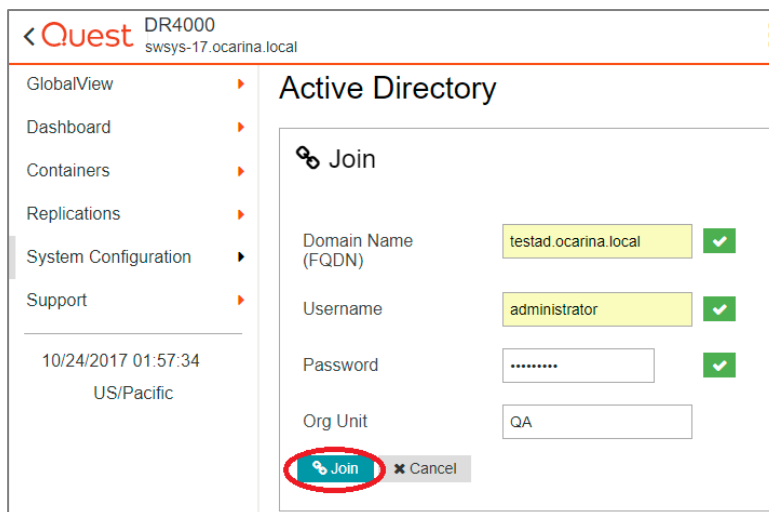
Quest DR4000
swsys-17.ocarina.local

GlobalView
Dashboard
Containers
Replications
System Configuration
Support

10/24/2017 01:57:34
US/Pacific

Active Directory

Join

Domain Name (FQDN) testad.ocarina.local
Username administrator
Password ••••••••••
Org Unit QA

Join Cancel